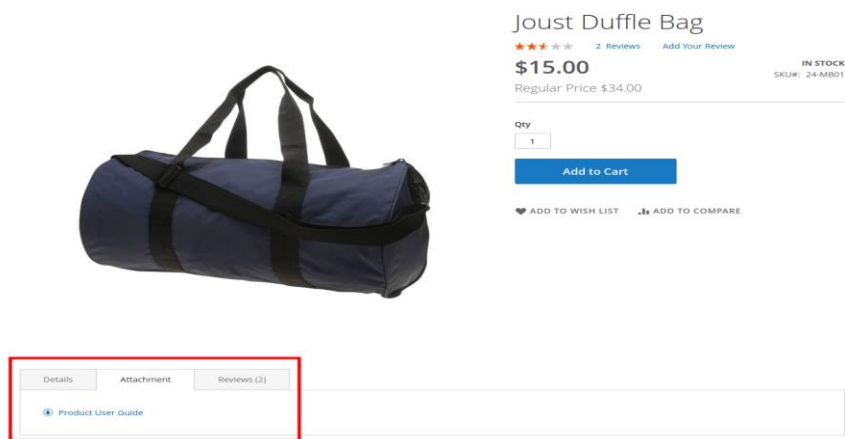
Joust Duffle Bag

2 Reviews Add Your Review

$15.00

IN STOCK

SKU#: 24-MB01

Regular Price $34.00

Qty

1

Add to Cart

ADD TO WISH LIST ADD TO COMPARE

Details Attachment Reviews (2)

Product User Guide